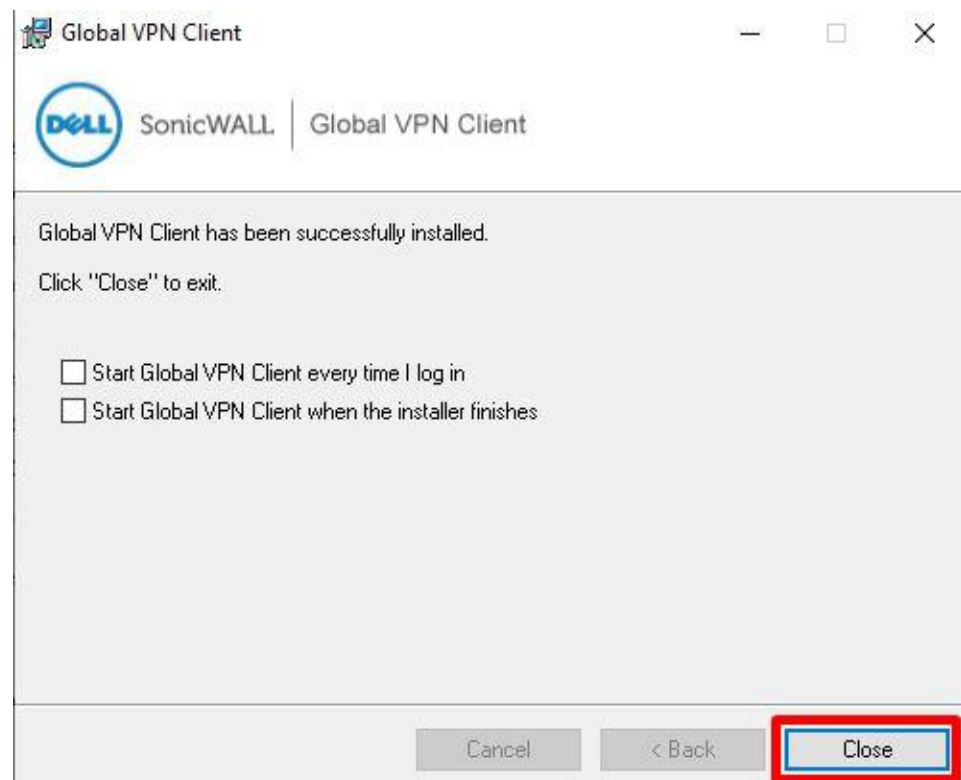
Global VPN Client

DELL SonicWALL | Global VPN Client

Global VPN Client has been successfully installed.

Click "Close" to exit.

Start Global VPN Client every time I log in

Start Global VPN Client when the installer finishes

Cancel
< Back
Close